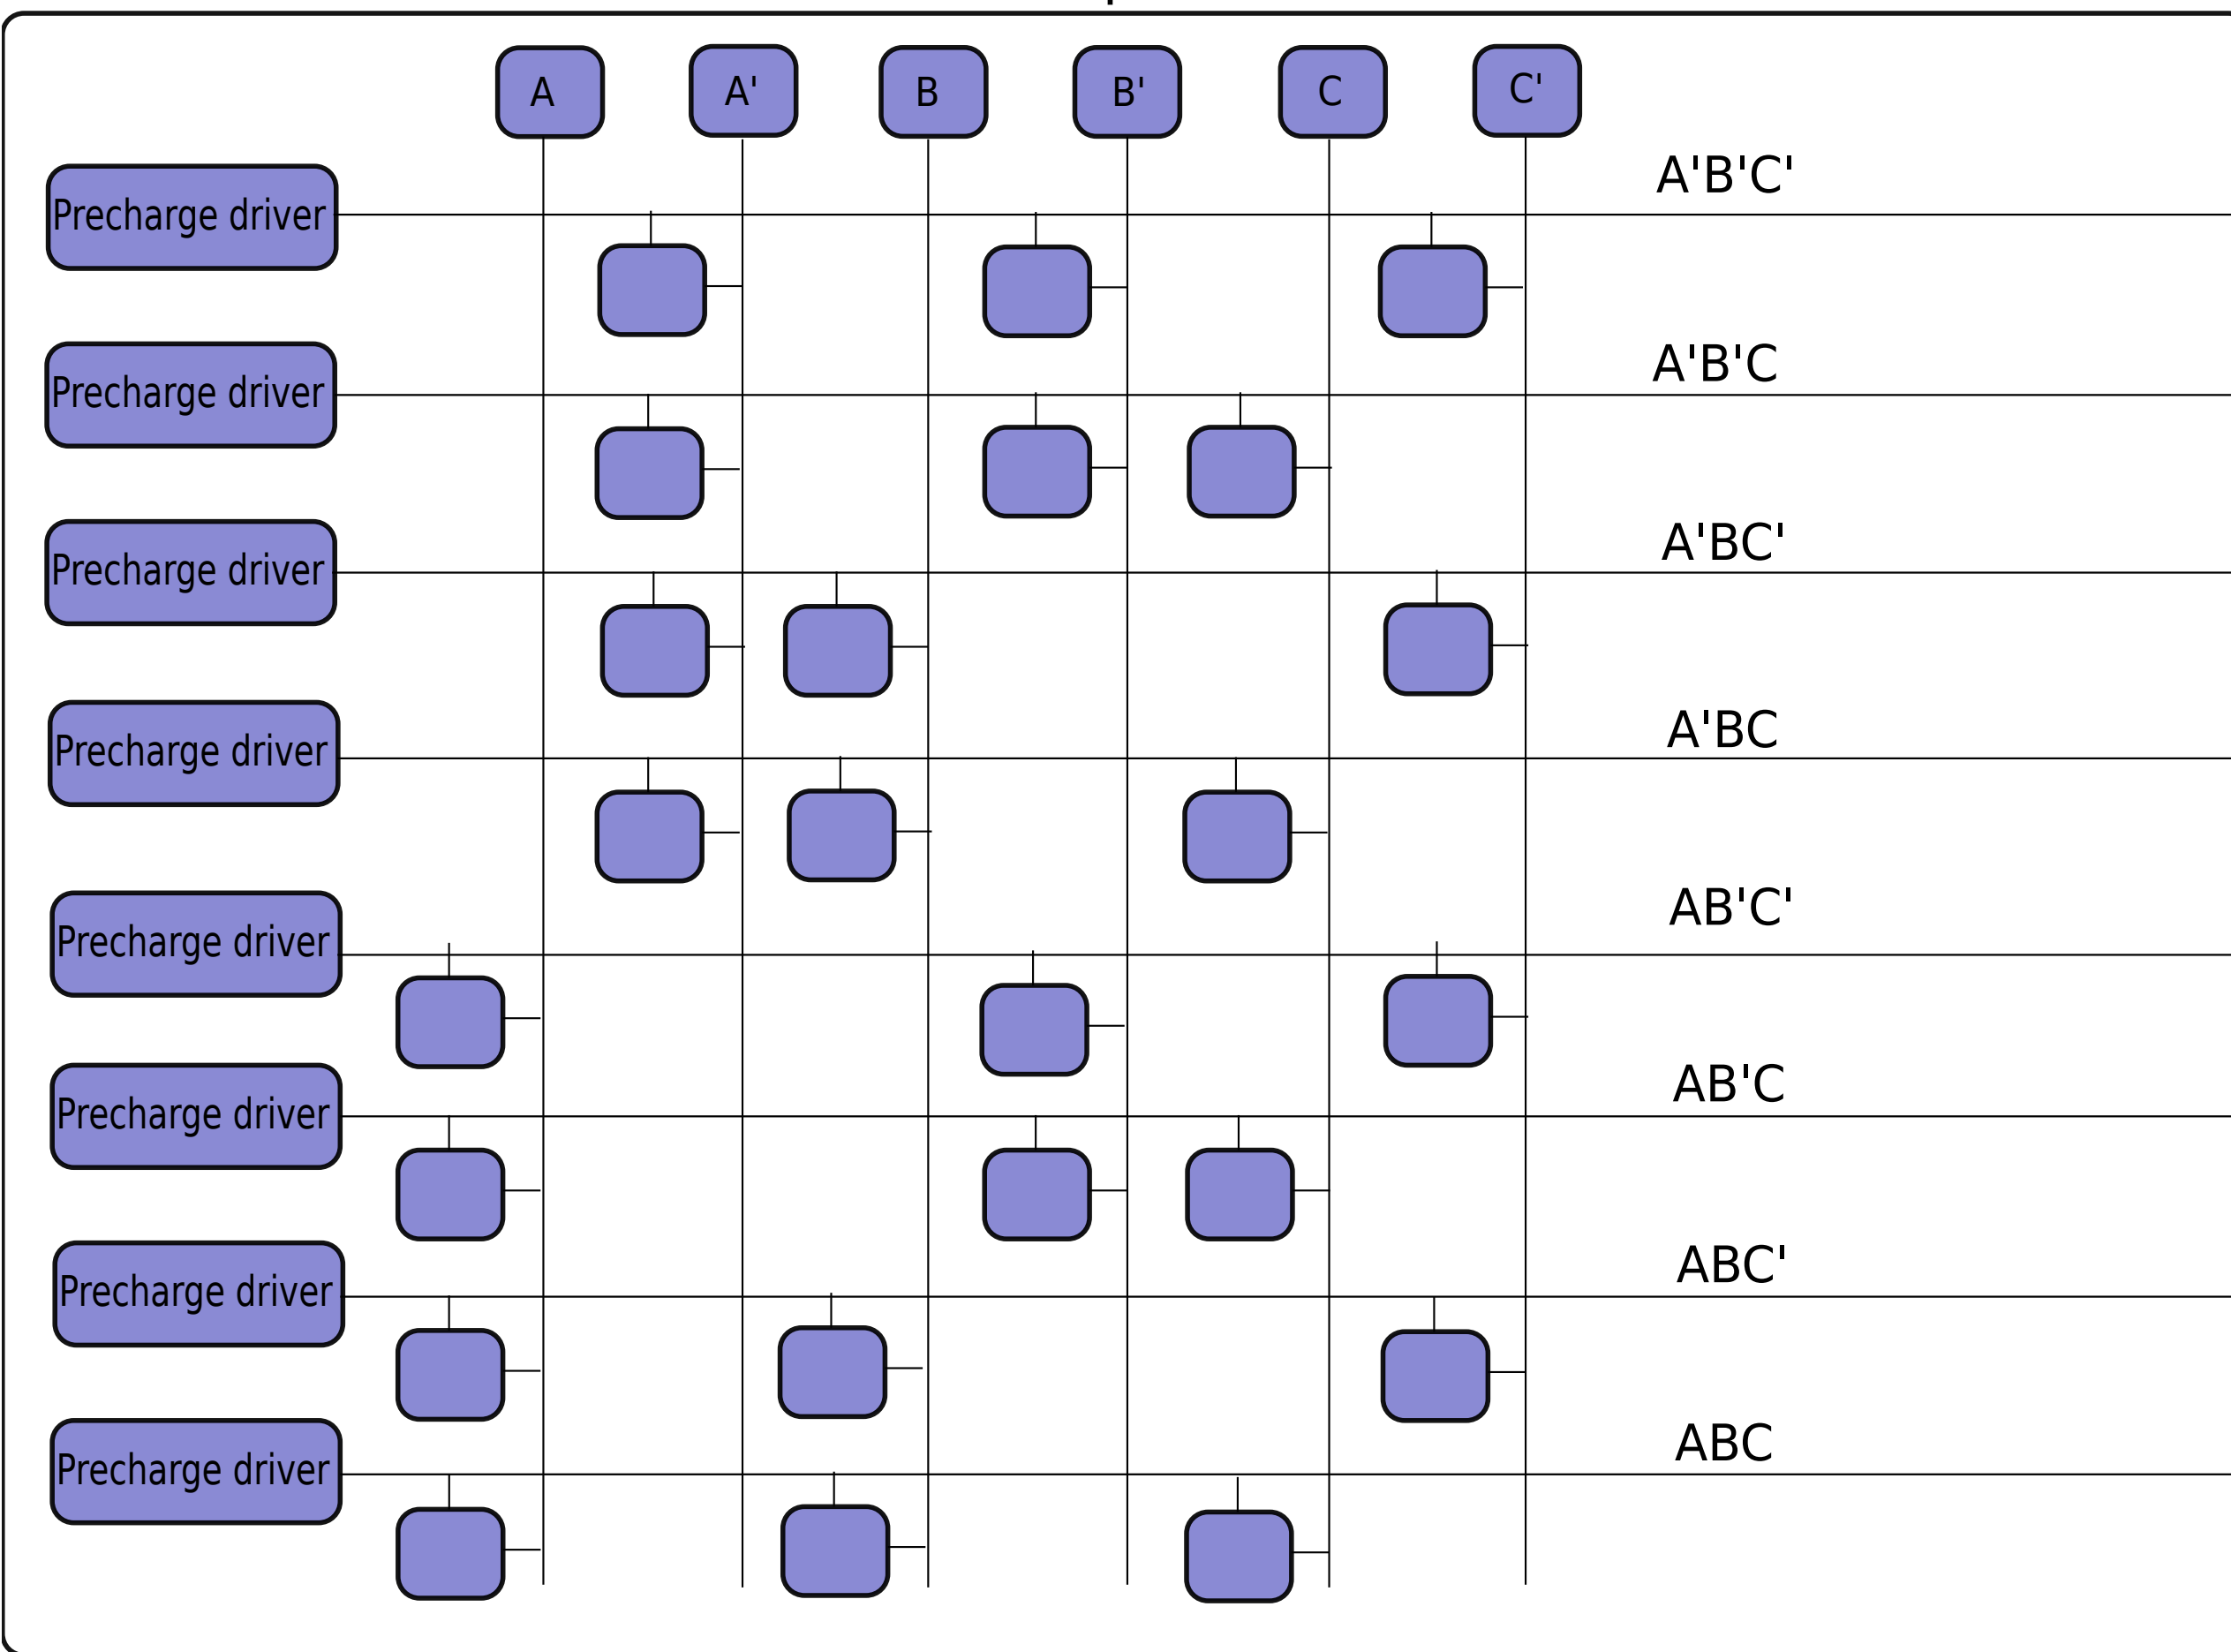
A A' B B' C C'

Precharge driver A'B'C'

Precharge driver A'B'C

Precharge driver A'BC'

Precharge driver A'BC

Precharge driver AB'C'

Precharge driver AB'C

Precharge driver ABC'

Precharge driver ABC